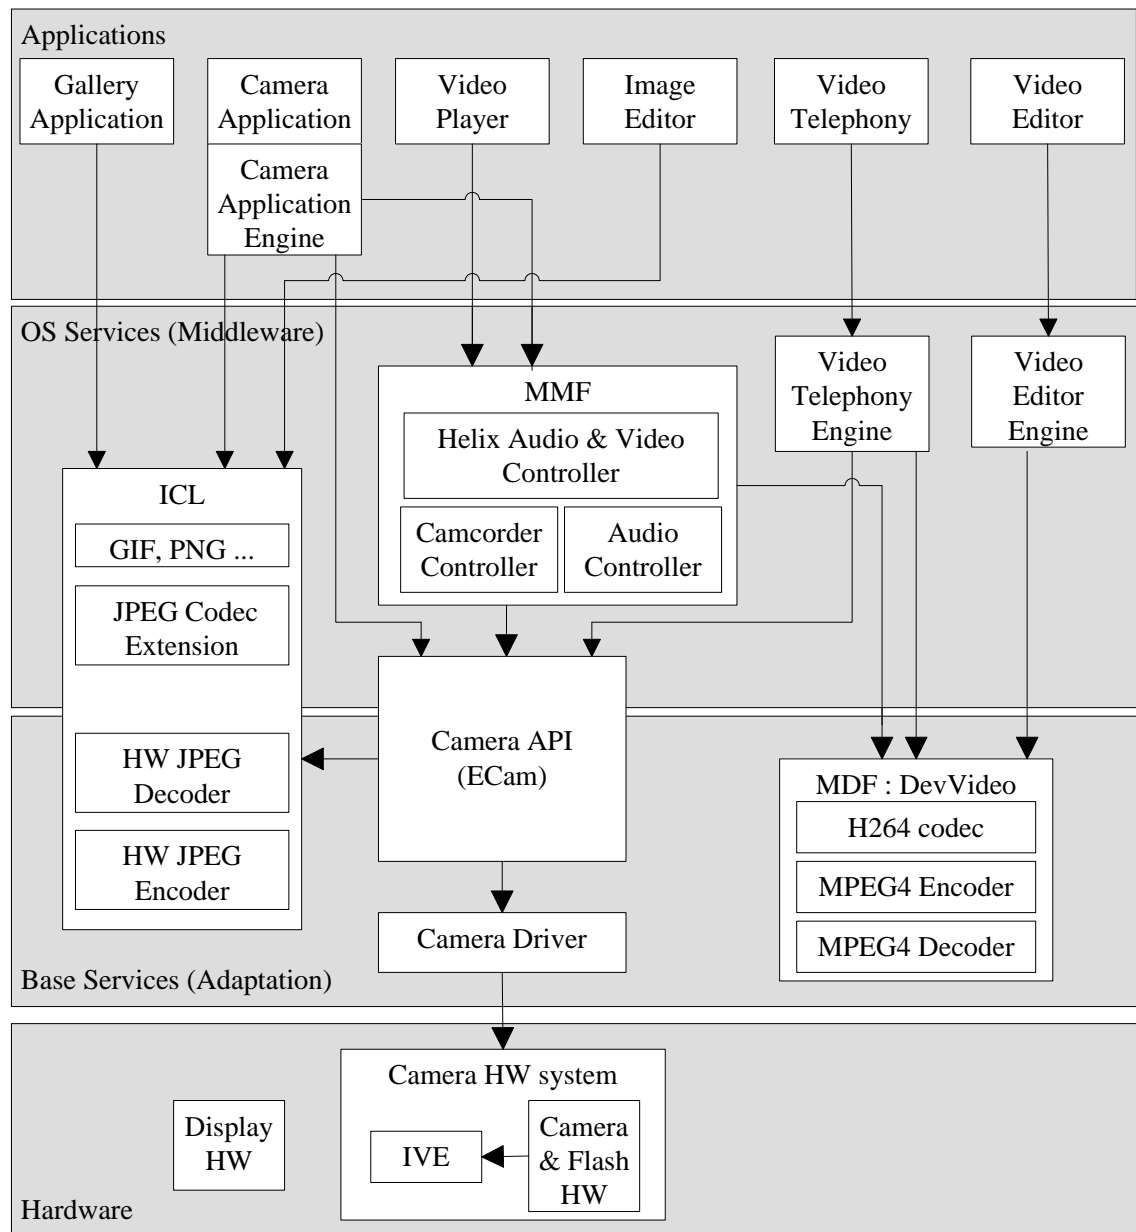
Applications

Gallery Application

Camera Application

Camera Application Engine

Video Player

Image Editor

Video Telephony

Video Editor

OS Services (Middleware)

MMF

Helix Audio & Video Controller

Camcorder Controller

Audio Controller

Video Telephony Engine

Video Editor Engine

ICL

GIF, PNG ...

JPEG Codec Extension

HW JPEG Decoder

HW JPEG Encoder

Camera API (ECam)

MDF : DevVideo

H264 codec

MPEG4 Encoder

MPEG4 Decoder

Camera Driver

Base Services (Adaptation)

Camera HW system

Display HW

IVE

Camera & Flash HW

Hardware